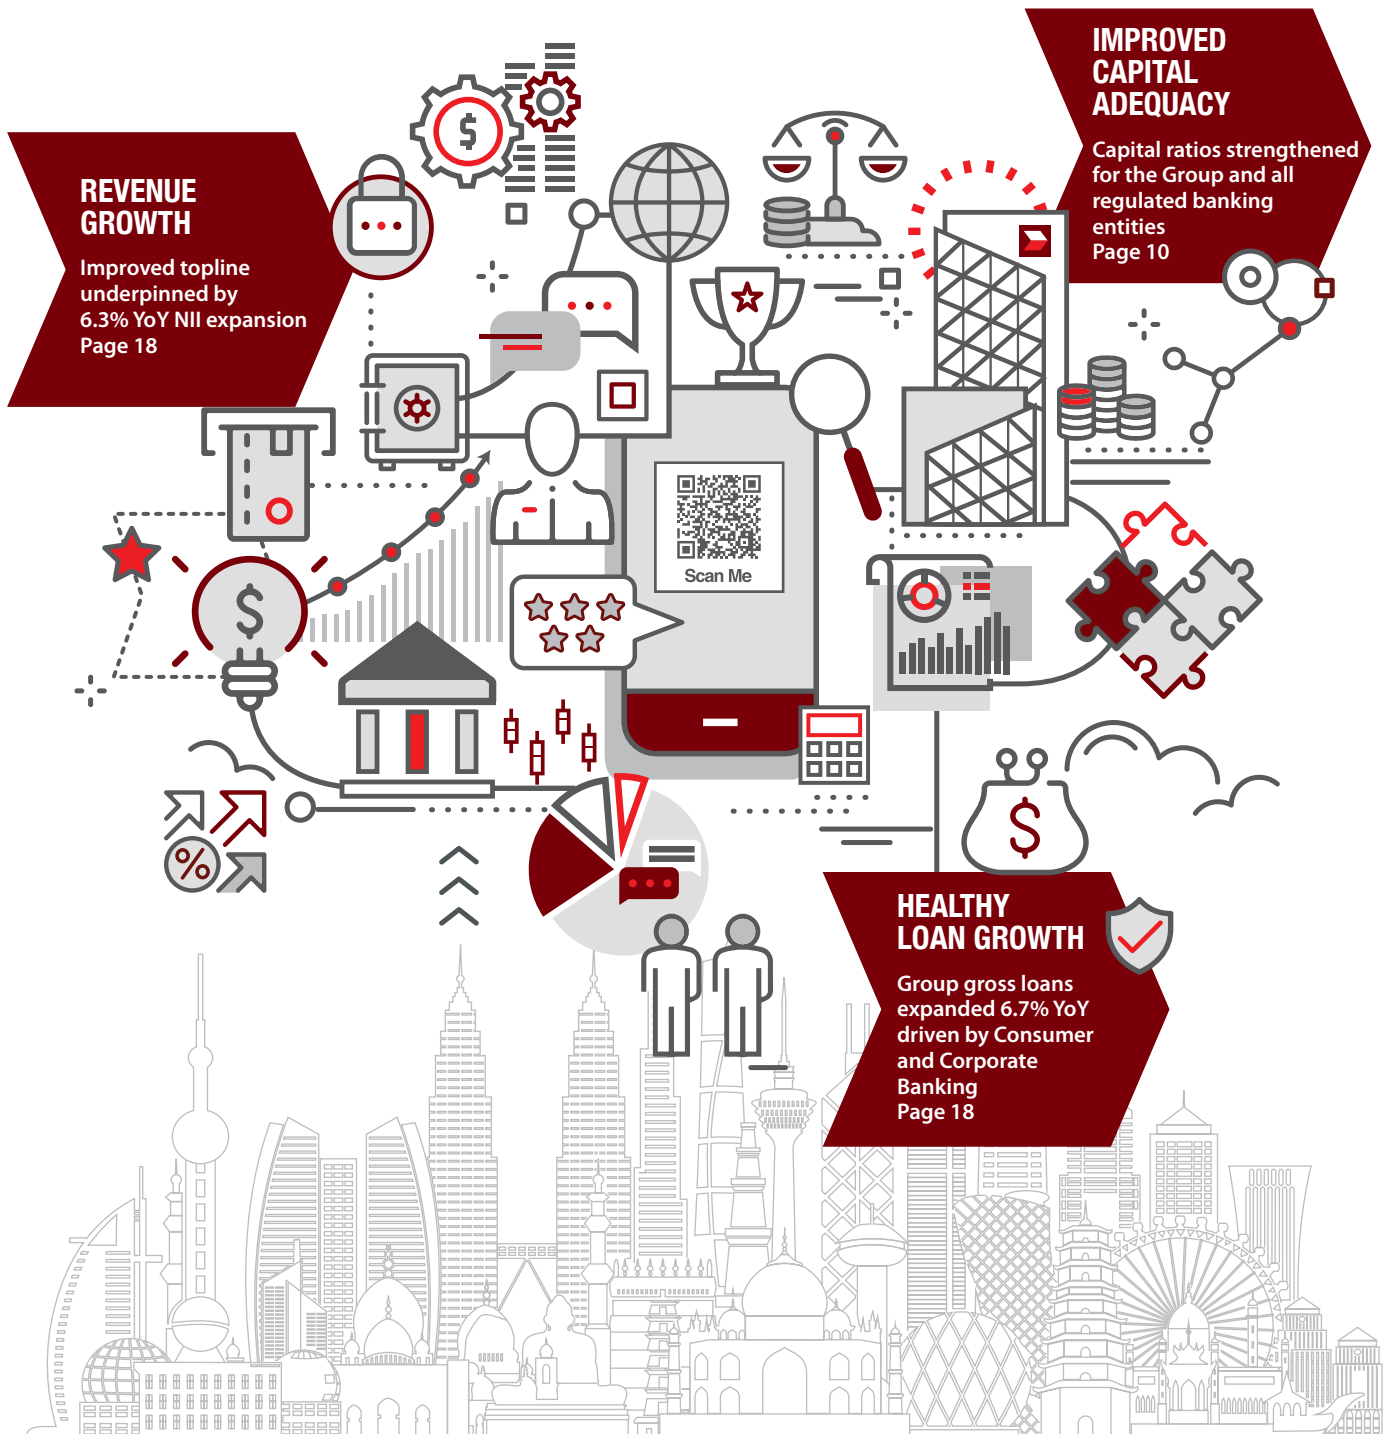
REVENUE GROWTH

Improved topline underpinned by 6.3% YoY NII expansion
Page 18

IMPROVED CAPITAL ADEQUACY

Capital ratios strengthened for the Group and all regulated banking entities
Page 10

Scan Me

HEALTHY LOAN GROWTH

Group gross loans expanded 6.7% YoY driven by Consumer and Corporate Banking
Page 18